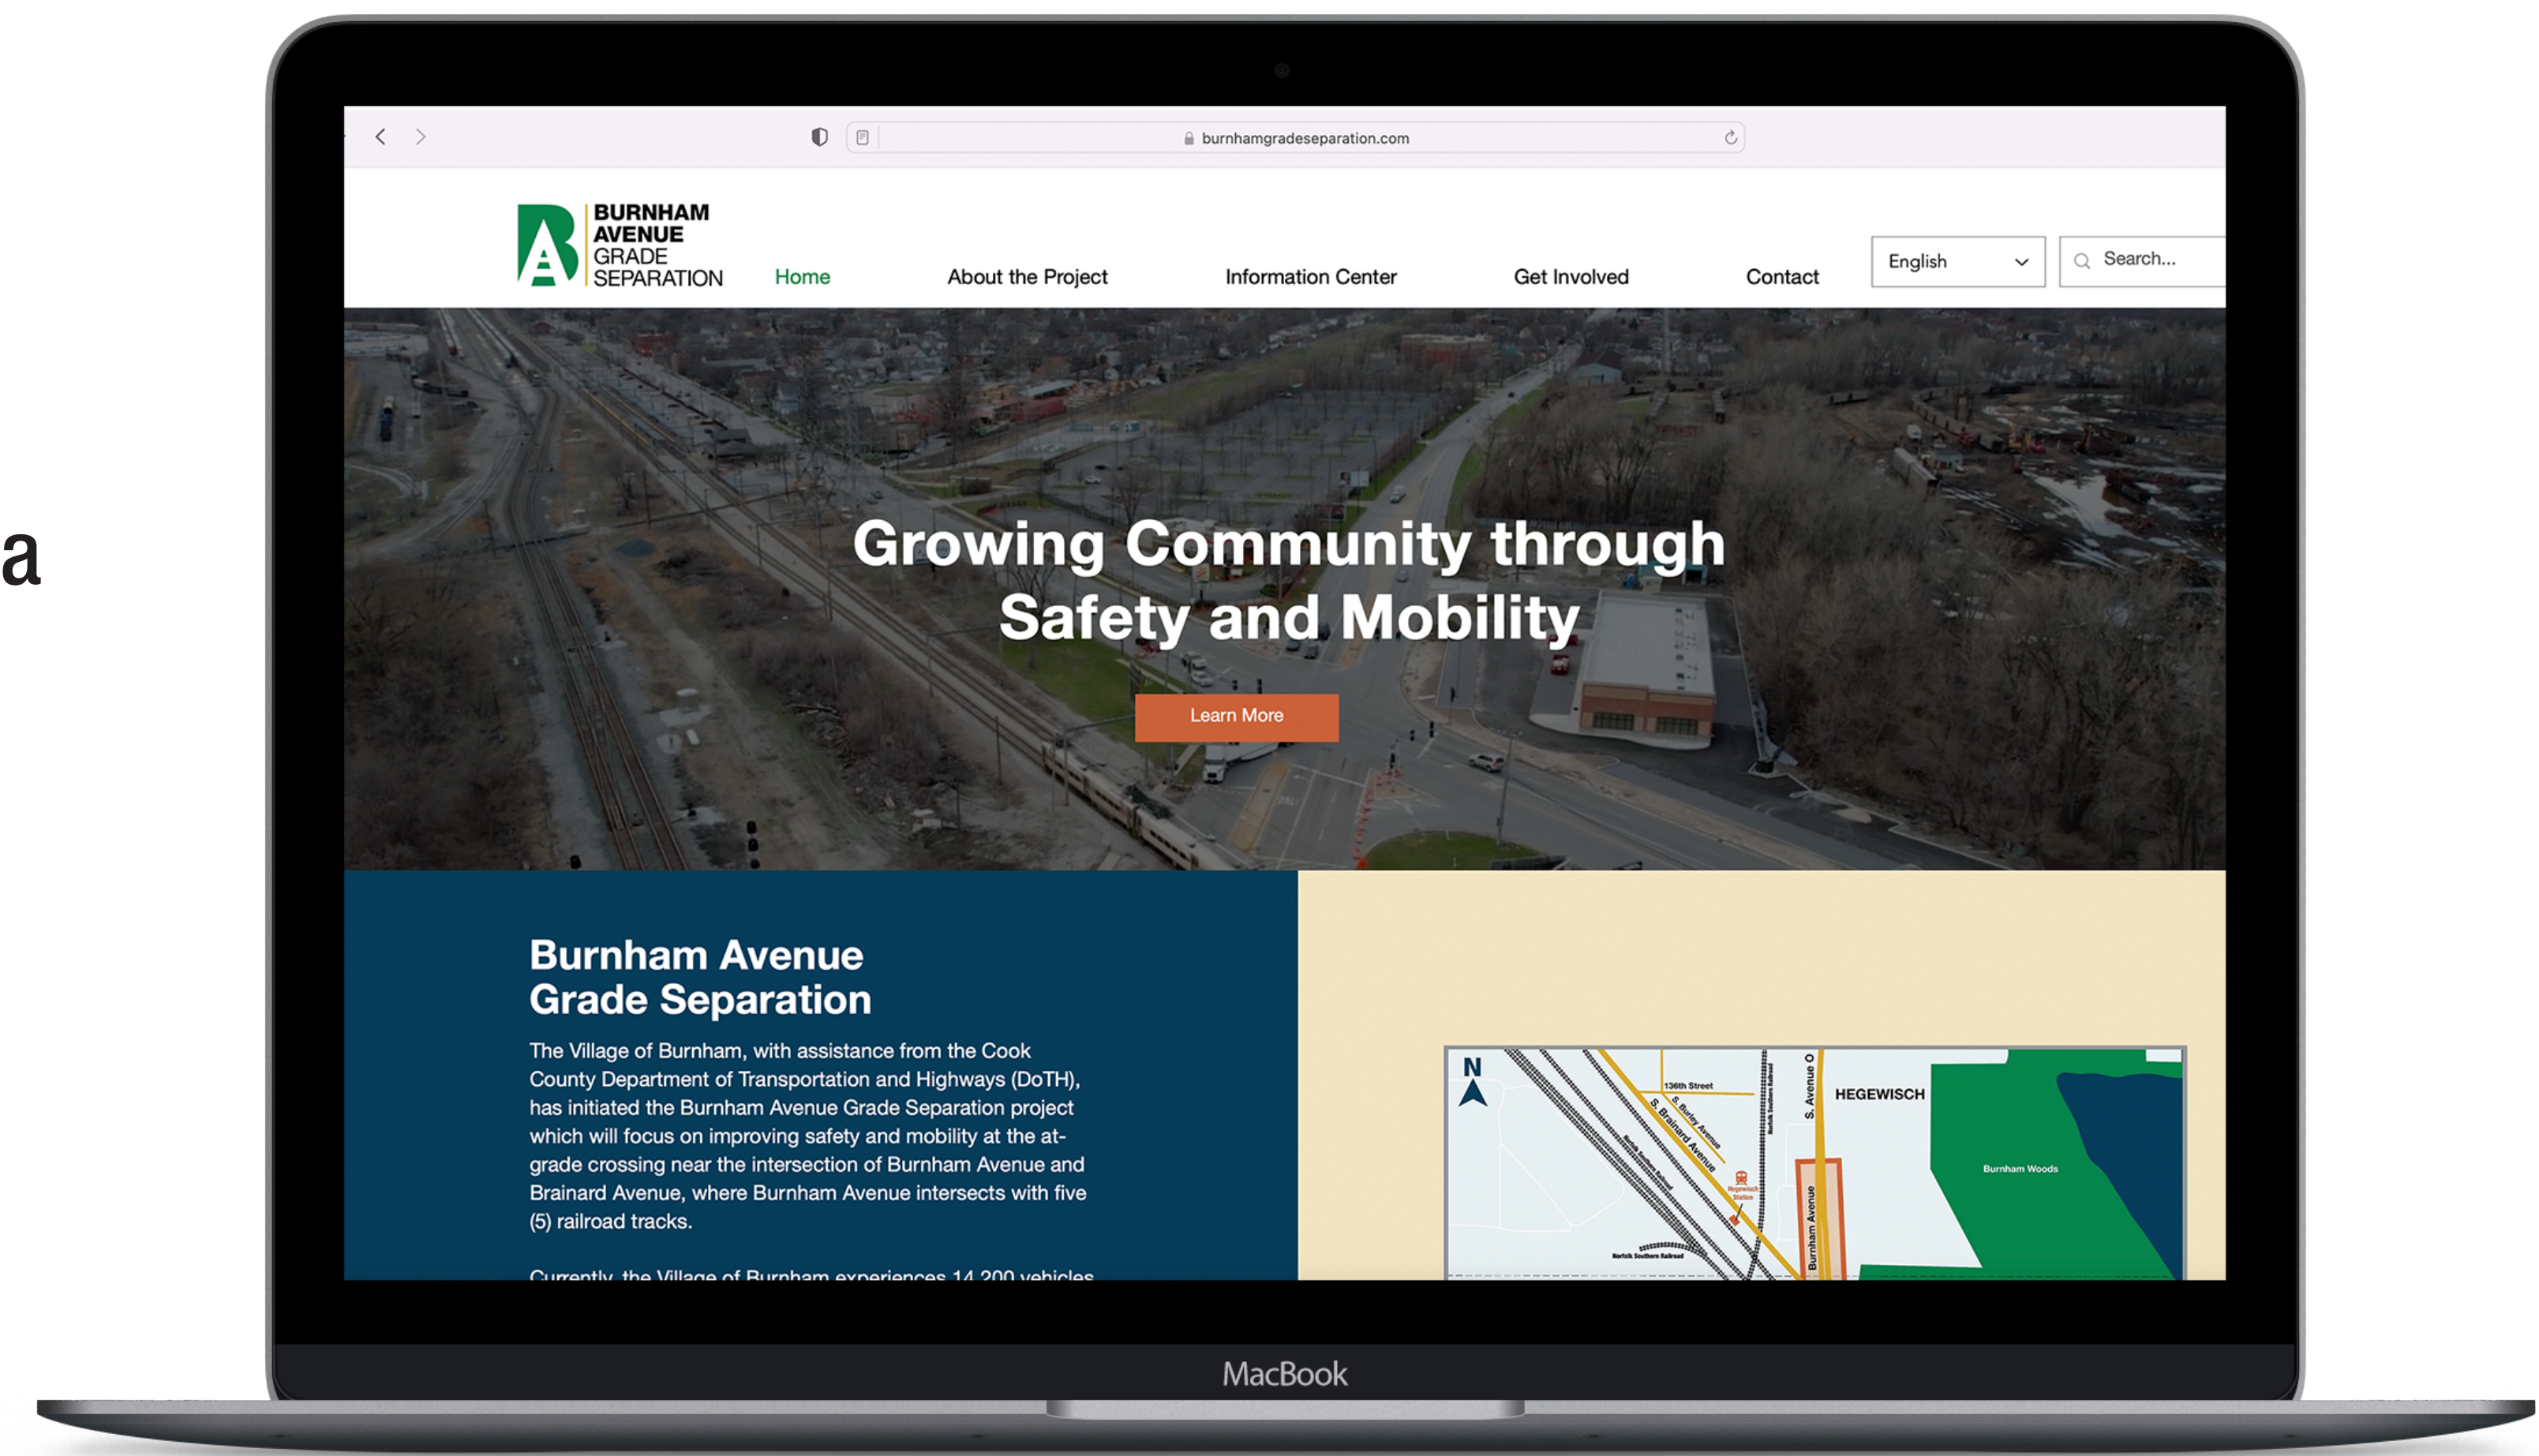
a

burnhamgradeseparation.com

BURNHAM AVENUE GRADE SEPARATION

Home About the Project Information Center Get Involved Contact

English

Search...

Growing Community through Safety and Mobility

Learn More

Burnham Avenue Grade Separation

The Village of Burnham, with assistance from the Cook County Department of Transportation and Highways (DoTH), has initiated the Burnham Avenue Grade Separation project which will focus on improving safety and mobility at the at-grade crossing near the intersection of Burnham Avenue and Brainard Avenue, where Burnham Avenue intersects with five (5) railroad tracks.

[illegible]

N

136th Street

S. Burley Avenue

S. Brainard Avenue

S. Avenue O

HEGEWISCH

Burnham Woods

Burnham Avenue

Norfolk Southern Railroad

MacBook